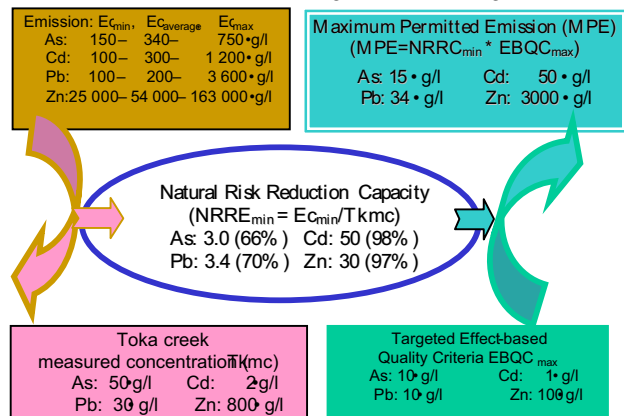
Emission: Ec$_{min}$, Ec$_{average}$ Ec$_{max}$
As: 150 – 340 – 750 • g/l
Cd: 100 – 300 – 1 200 • g/l
Pb: 100 – 200 – 3 600 • g/l
Zn: 25 000 – 54 000 – 163 000 • g/l

Maximum Permitted Emission (MPE)
(MPE=NRRC$_{min}$ * EBQC$_{max}$)
As: 15 • g/l Cd: 50 • g/l
Pb: 34 • g/l Zn: 3000 • g/l

Natural Risk Reduction Capacity
(NRRE$_{min}$ = Ec$_{min}$/Tkmc)
As: 3.0 (66%) Cd: 50 (98%)
Pb: 3.4 (70%) Zn: 30 (97%)

Toka creek
measured concentration (Tkmc)
As: 50 • g/l Cd: 2 • g/l
Pb: 30 • g/l Zn: 800 • g/l

Targeted Effect-based
Quality Criteria EBQC $_{max}$
As: 10 • g/l Cd: 1 • g/l
Pb: 10 • g/l Zn: 100 • g/l